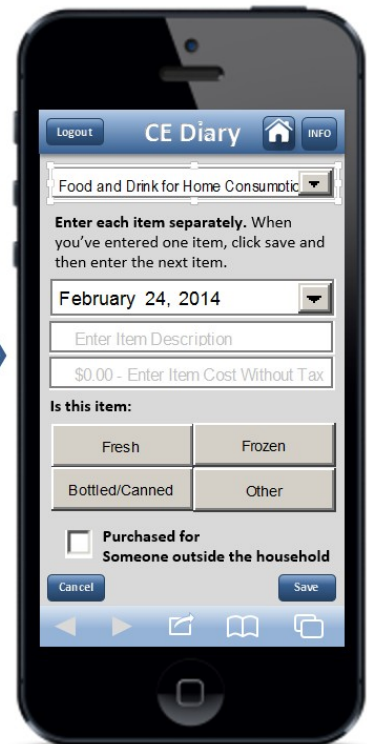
Logout

CE Diary

INFO

Food and Drink for Home Consumptic

**Enter each item separately.** When you've entered one item, click save and then enter the next item.

February 24, 2014

Enter Item Description

$0.00 - Enter Item Cost Without Tax

**Is this item:**

Fresh

Frozen

Bottled/Canned

Other

**Purchased for Someone outside the household**

Cancel

Save